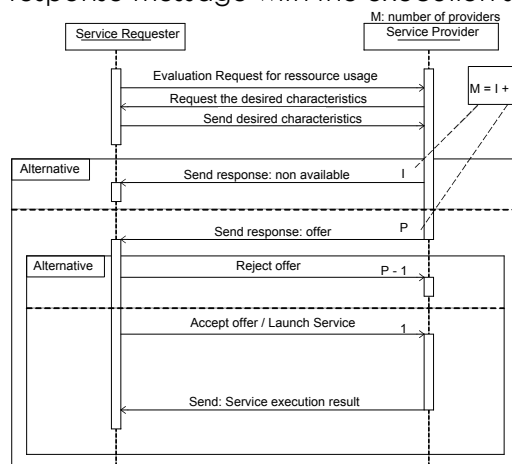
response message with the execution r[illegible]

M: number of providers

Service Requester

Service Provider

Evaluation Request for ressource usage

M = I + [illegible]

Request the desired characteristics

Send desired characteristics

Alternative

Send response: non available

I

Send response: offer

P

Alternative

Reject offer

P - 1

Accept offer / Launch Service

1

Send: Service execution result